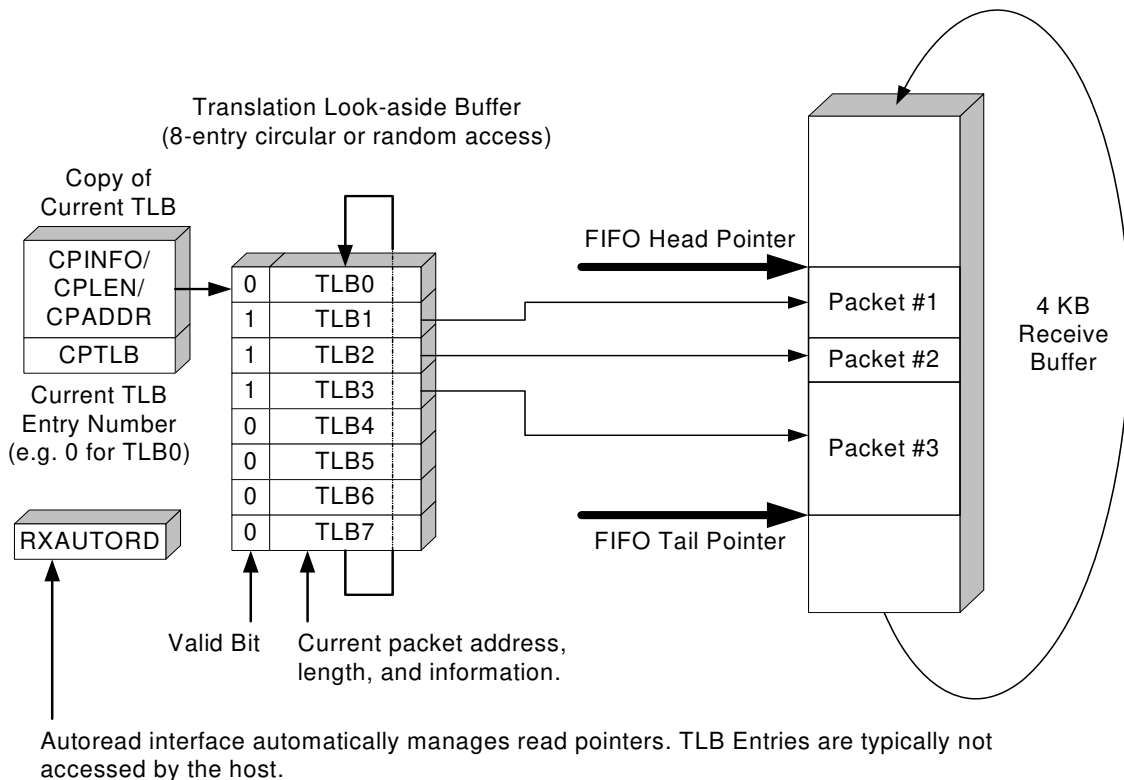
Translation Look-aside Buffer
(8-entry circular or random access)

Copy of
Current TLB

CPINFO/
CPLEN/
CPADDR

CPTLB

Current TLB
Entry Number
(e.g. 0 for TLB0)

| 0 | TLB0 |
|---|---|
| 1 | TLB1 |
| 1 | TLB2 |
| 1 | TLB3 |
| 0 | TLB4 |
| 0 | TLB5 |
| 0 | TLB6 |
| 0 | TLB7 |

FIFO Head Pointer

Packet #1

Packet #2

Packet #3

4 KB
Receive
Buffer

FIFO Tail Pointer

RXAUTORD

Valid Bit

Current packet address, length, and information.

Autoread interface automatically manages read pointers. TLB Entries are typically not accessed by the host.